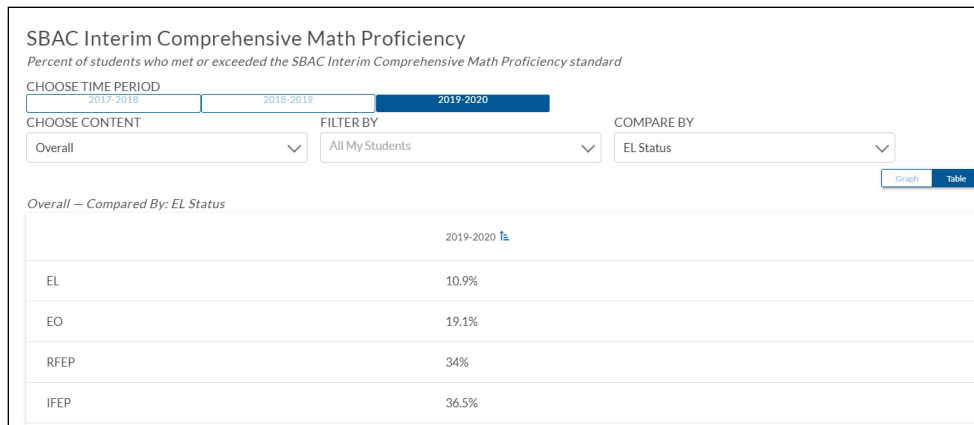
SBAC Interim Comprehensive Math Proficiency

*Percent of students who met or exceeded the SBAC Interim Comprehensive Math Proficiency standard*

CHOOSE TIME PERIOD

2017-2018 | 2018-2019 | 2019-2020

CHOOSE CONTENT

Overall

FILTER BY

All My Students

COMPARE BY

EL Status

Graph | Table

*Overall — Compared By: EL Status*

| | 2019-2020 |
|---|---|
| EL | 10.9% |
| EO | 19.1% |
| RFEP | 34% |
| IFEP | 36.5% |